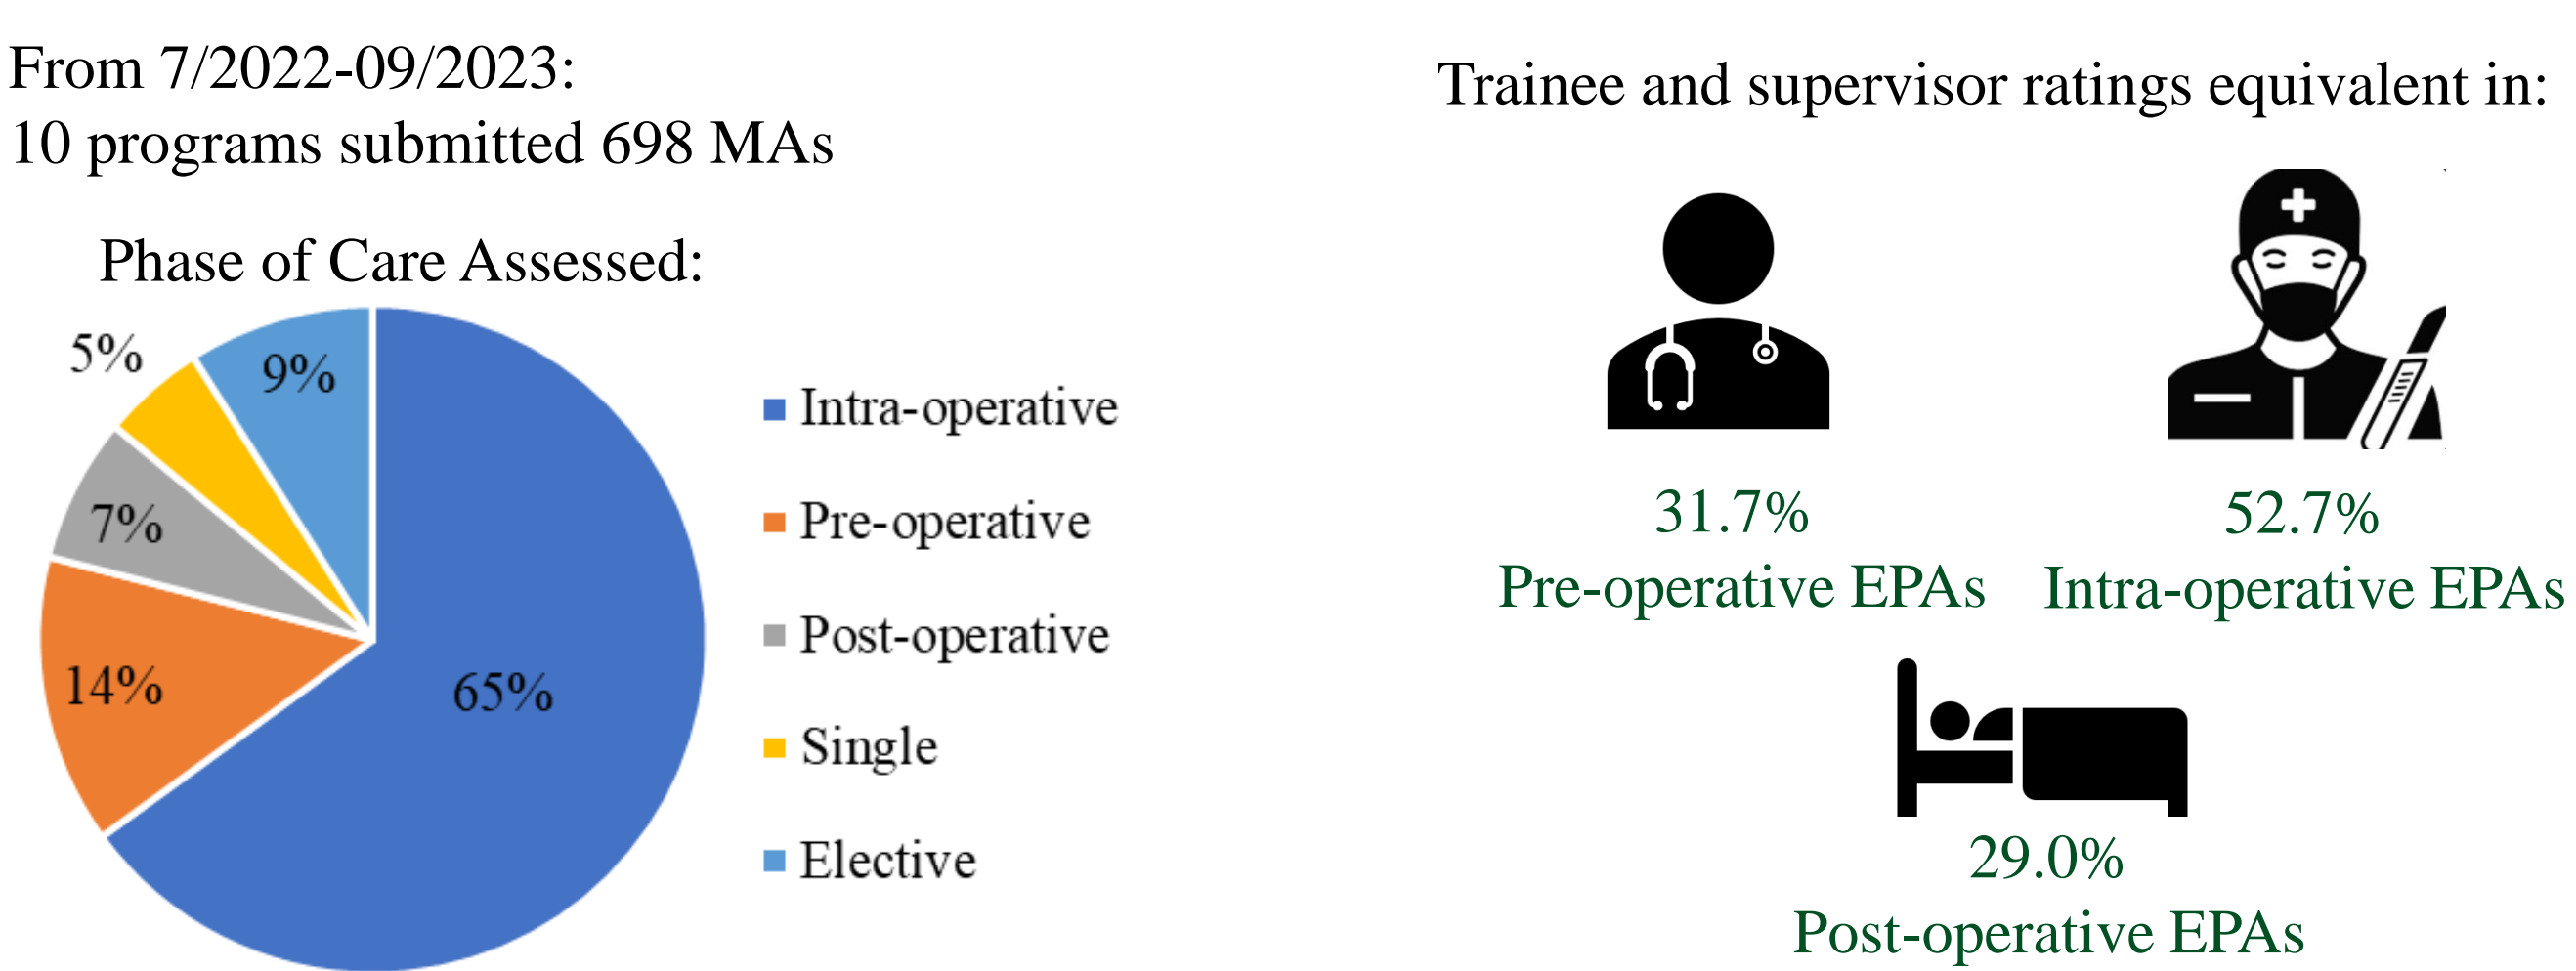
From 7/2022-09/2023:
10 programs submitted 698 MAs

Phase of Care Assessed:

5%
9%
7%
14%
65%

Intra-operative
Pre-operative
Post-operative
Single
Elective

Trainee and supervisor ratings equivalent in:

31.7%
Pre-operative EPAs

52.7%
Intra-operative EPAs

29.0%
Post-operative EPAs